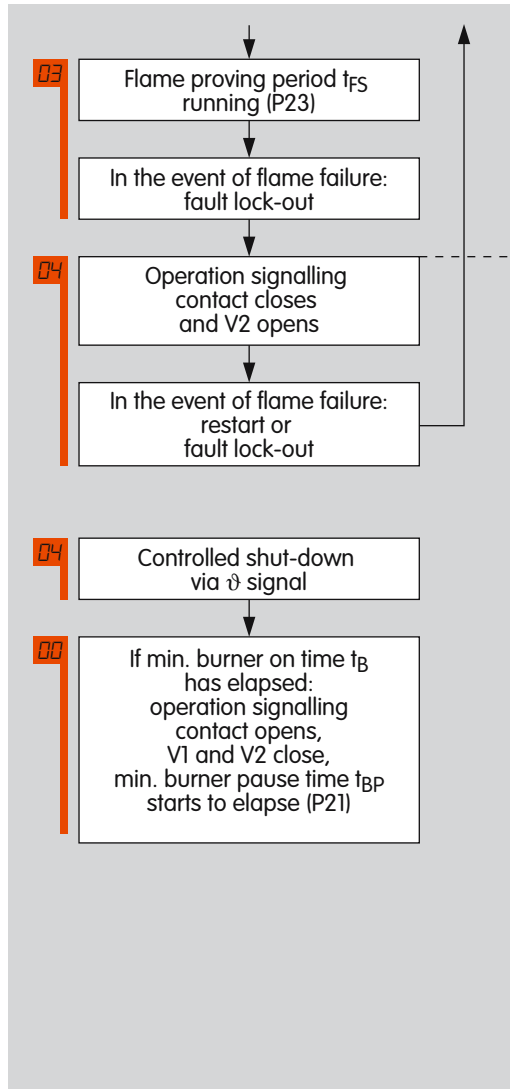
03

Flame proving period $t_{FS}$ running (P23)

In the event of flame failure: fault lock-out

04

Operation signalling contact closes and V2 opens

In the event of flame failure: restart or fault lock-out

04

Controlled shut-down via $\vartheta$ signal

00

If min. burner on time $t_B$ has elapsed: operation signalling contact opens, V1 and V2 close, min. burner pause time $t_{BP}$ starts to elapse (P21)